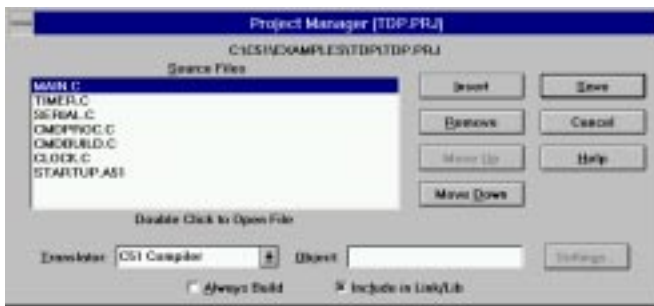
Project Manager [TDP.PRJ]

C:\C51\EXAMPLES\TDP\TDP.PRJ

Source Files

MAIN.C
TIMER.C
SERIAL.C
CMDPROC.C
CMDBUILD.C
CLOCK.C
STARTUP.A51

Insert

Save

Remove

Cancel

Move Up

Help

Move Down

Double Click to Open File

Translator C51 Compiler

Object

Settings...

Always Build

Include in Link/Lib